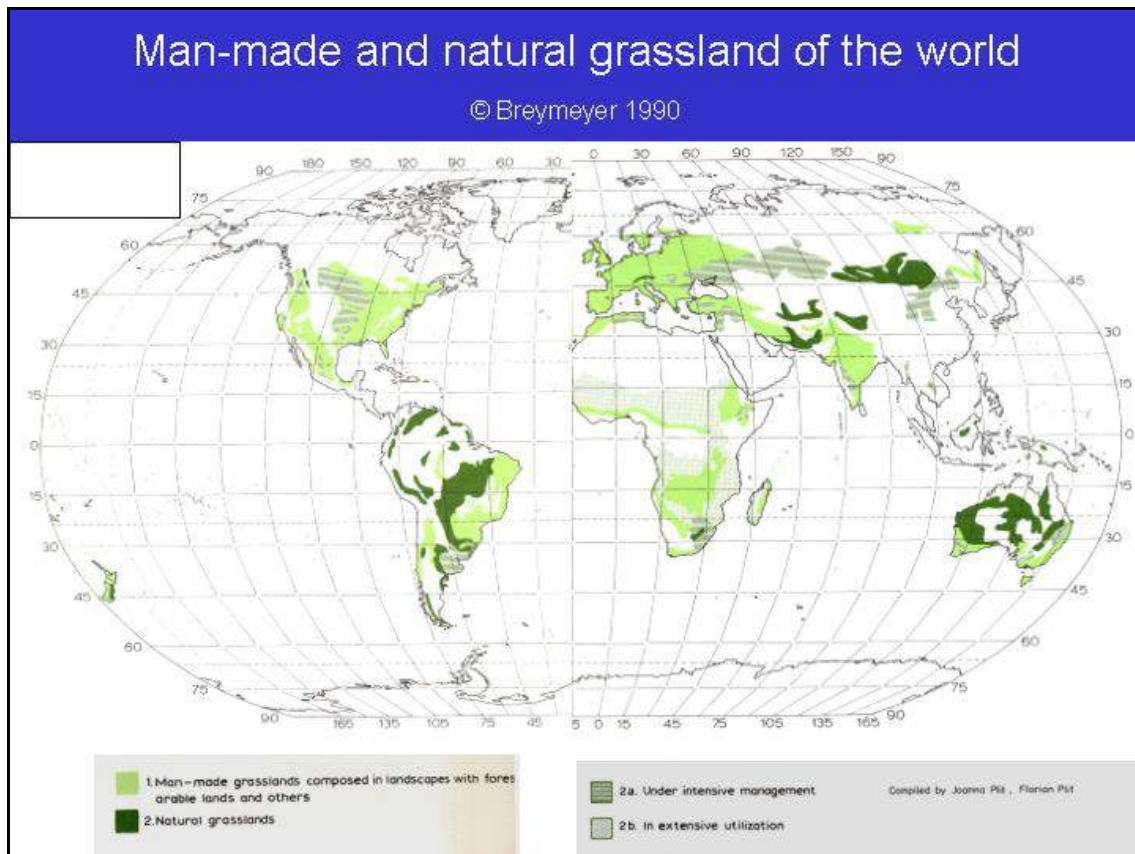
Man-made and natural grassland of the world

© Breymeyer 1990

90 180 150 120 90 60 30 0 30 60 90 120 150 90

75 75

60 60

45 45

30 30

15 15

0 0

15 15

30 30

45 45

60 60

75 75

90 165 135 105 75 45 5 0 15 45 75 105 135 165 90

1. Man-made grasslands composed in landscapes with fores arable lands and others

2. Natural grasslands

2a. Under intensive management

2b. In extensive utilization

Compiled by Joanna Pilt, Florian Pilt